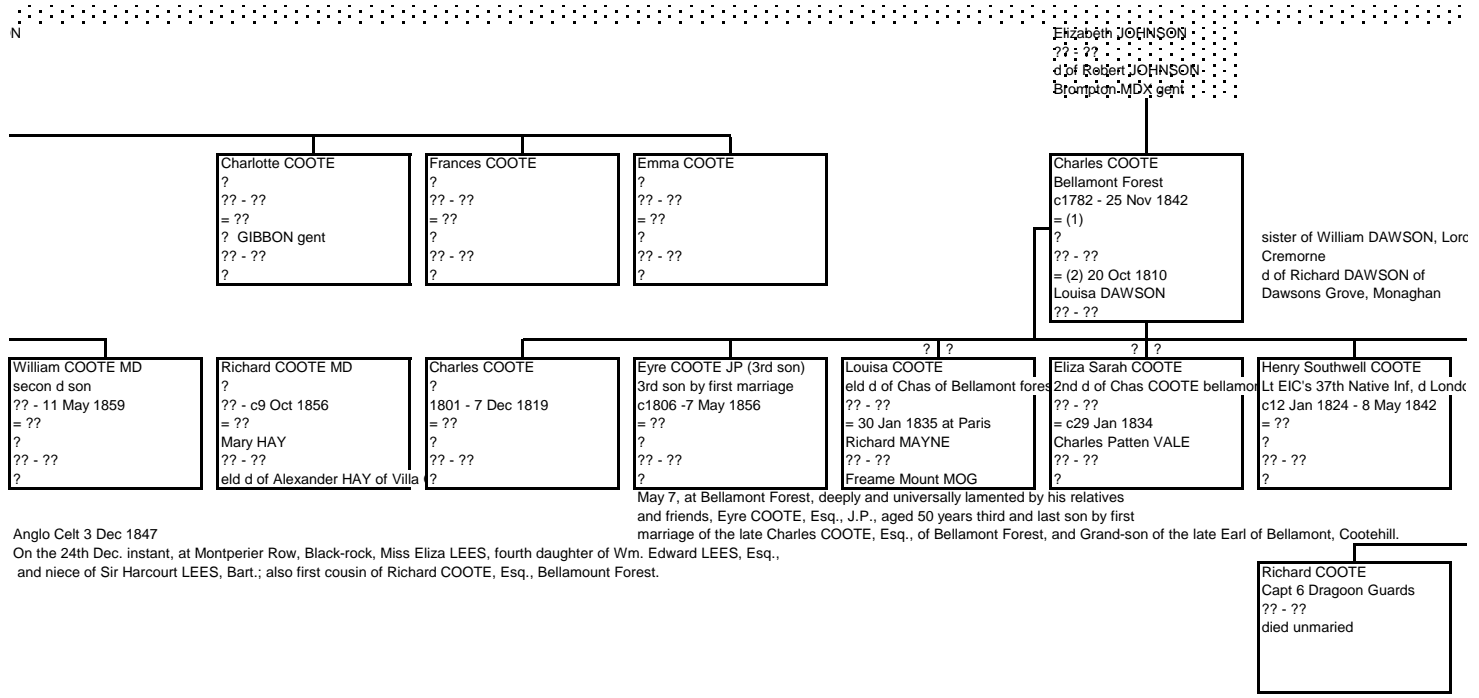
N

Elizabeth JOHNSON
?? - ??
d of Robert JOHNSON
Brompton MDX gent

Charlotte COOTE
?
?? - ??
= ??
? GIBBON gent
?? - ??
?

Frances COOTE
?
?? - ??
= ??
?
?? - ??
?

Emma COOTE
?
?? - ??
= ??
?
?? - ??
?

Charles COOTE
Bellamont Forest
c1782 - 25 Nov 1842
= (1)
?
?? - ??
= (2) 20 Oct 1810
Louisa DAWSON
?? - ??

sister of William DAWSON, Lord Cremorne
d of Richard DAWSON of Dawsons Grove, Monaghan

? ?

? ?

William COOTE MD
secon d son
?? - 11 May 1859
= ??
?
?? - ??
?

Richard COOTE MD
?
?? - c9 Oct 1856
= ??
Mary HAY
?? - ??
eld d of Alexander HAY of Villa

Charles COOTE
?
1801 - 7 Dec 1819
= ??
?
?? - ??
?

Eyre COOTE JP (3rd son)
3rd son by first marriage
c1806 -7 May 1856
= ??
?
?? - ??
?

Louisa COOTE
eld d of Chas of Bellamont fores
?? - ??
= 30 Jan 1835 at Paris
Richard MAYNE
?? - ??
Freame Mount MOG

Eliza Sarah COOTE
2nd d of Chas COOTE bellamon
?? - ??
= c29 Jan 1834
Charles Patten VALE
?? - ??
?

Henry Southwell COOTE
Lt EIC's 37th Native Inf, d Londo
c12 Jan 1824 - 8 May 1842
= ??
?
?? - ??
?

May 7, at Bellamont Forest, deeply and universally lamented by his relatives and friends, Eyre COOTE, Esq., J.P., aged 50 years third and last son by first marriage of the late Charles COOTE, Esq., of Bellamont Forest, and Grand-son of the late Earl of Bellamont, Cootehill.

Anglo Celt 3 Dec 1847
On the 24th Dec. instant, at Montperier Row, Black-rock, Miss Eliza LEES, fourth daughter of Wm. Edward LEES, Esq., and niece of Sir Harcourt LEES, Bart.; also first cousin of Richard COOTE, Esq., Bellamount Forest.

Richard COOTE
Capt 6 Dragoon Guards
?? - ??
died unmaried